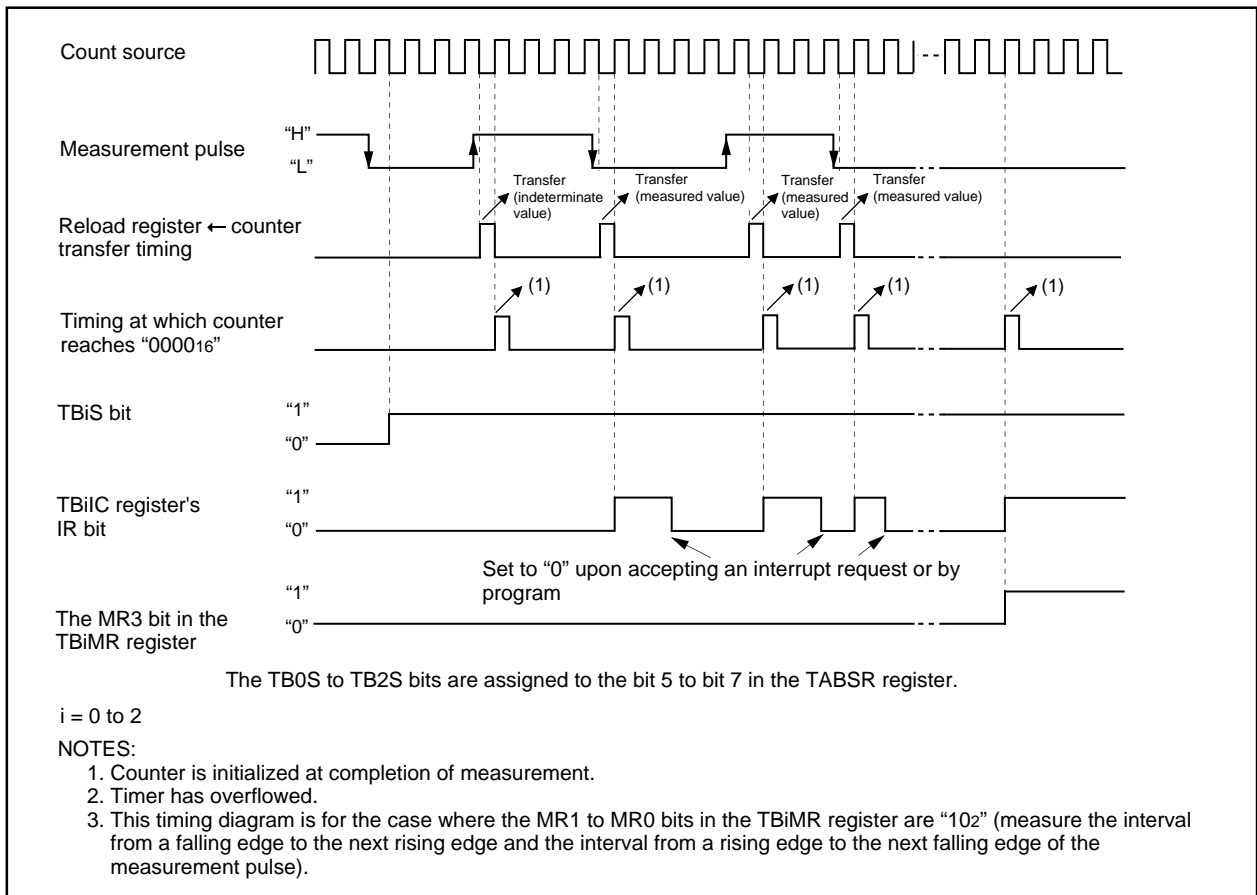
Count source

Measurement pulse
"H"
"L"

Transfer (indeterminate value)
Transfer (measured value)
Transfer (measured value)
Transfer (measured value)

Reload register ← counter transfer timing

(1) (1) (1) (1) (1)

Timing at which counter reaches "$0000_{16}$"

TBiS bit
"1"
"0"

TBiIC register's IR bit
"1"
"0"

Set to "0" upon accepting an interrupt request or by program

The MR3 bit in the TBiMR register
"1"
"0"

The TB0S to TB2S bits are assigned to the bit 5 to bit 7 in the TABSR register.

i = 0 to 2

NOTES:
1. Counter is initialized at completion of measurement.
2. Timer has overflowed.
3. This timing diagram is for the case where the MR1 to MR0 bits in the TBiMR register are "$10_2$" (measure the interval from a falling edge to the next rising edge and the interval from a rising edge to the next falling edge of the measurement pulse).